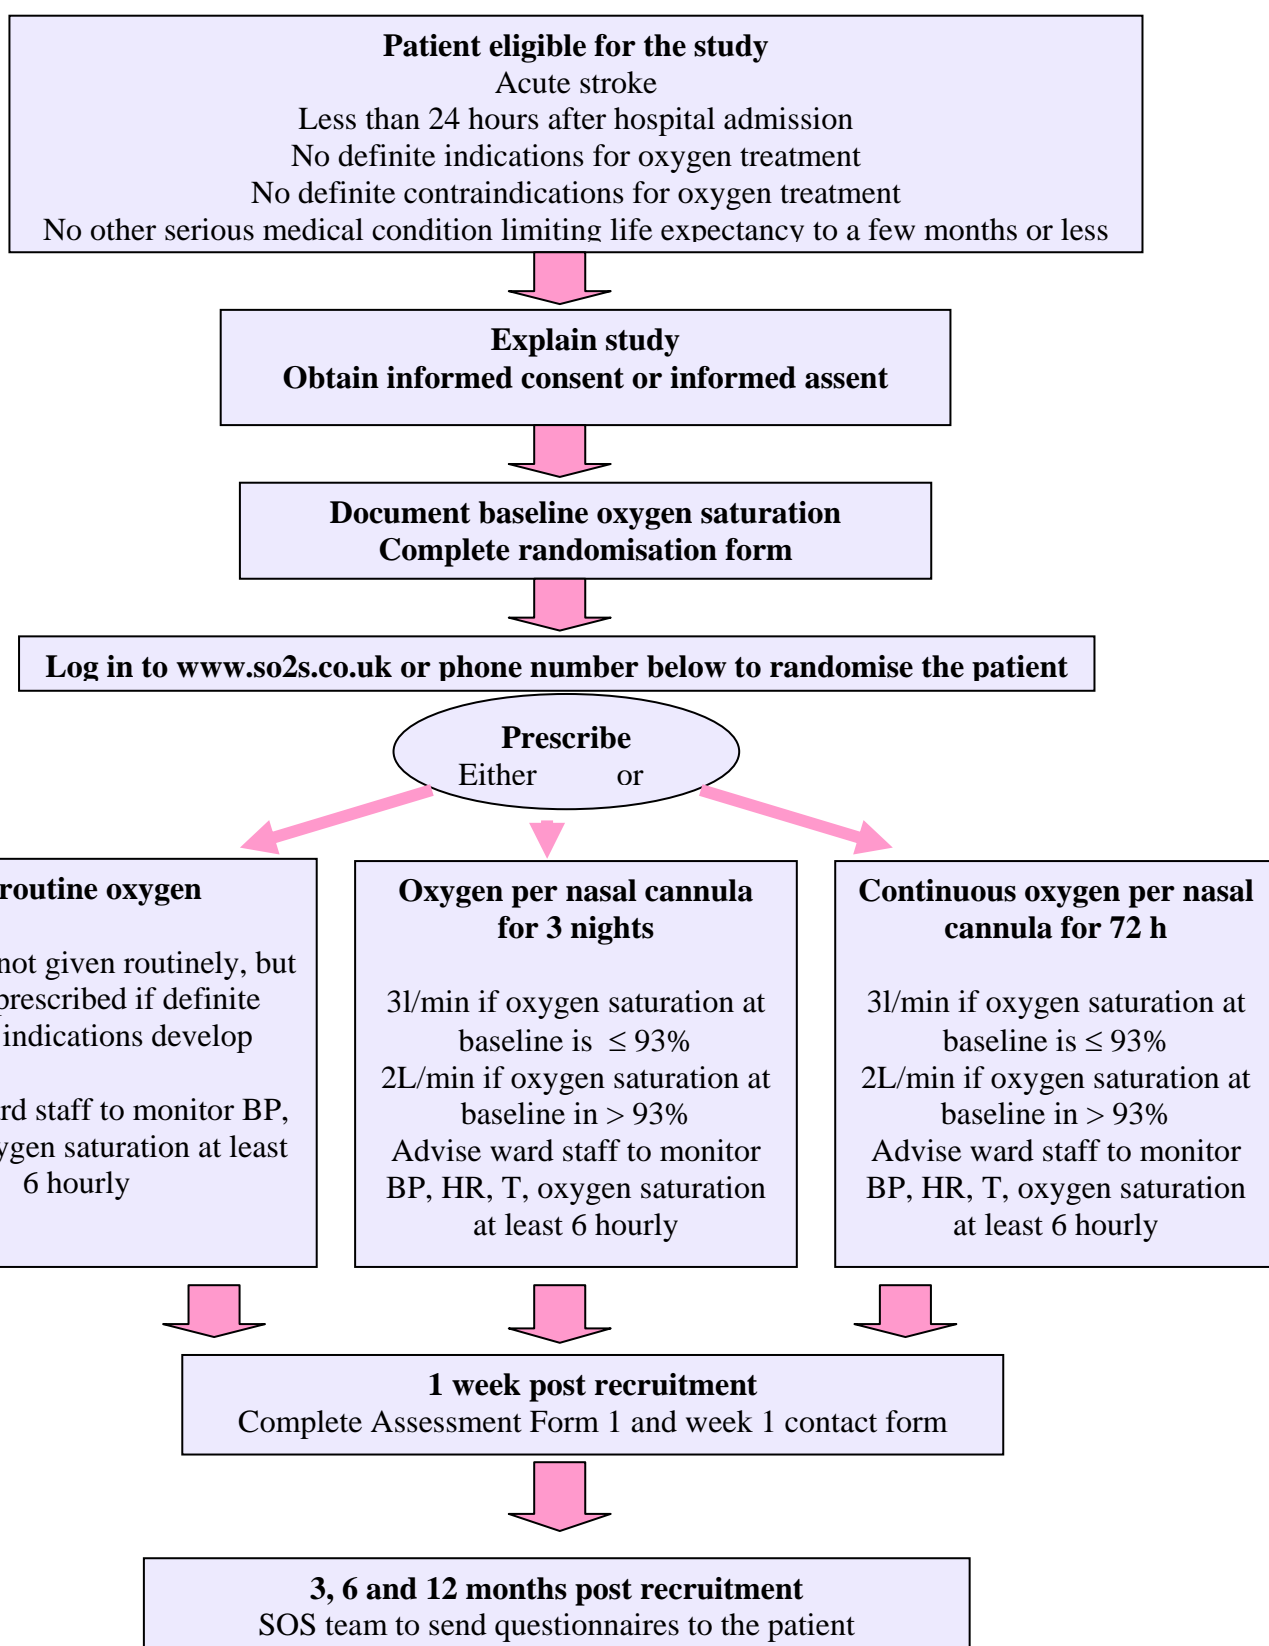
**Patient eligible for the study**
Acute stroke
Less than 24 hours after hospital admission
No definite indications for oxygen treatment
No definite contraindications for oxygen treatment
No other serious medical condition limiting life expectancy to a few months or less

**Explain study**
**Obtain informed consent or informed assent**

**Document baseline oxygen saturation**
**Complete randomisation form**

**Log in to www.so2s.co.uk or phone number below to randomise the patient**

**Prescribe**
Either or

**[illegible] routine oxygen**

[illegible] not given routinely, but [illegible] prescribed if definite indications develop

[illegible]rd staff to monitor BP, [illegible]ygen saturation at least 6 hourly

**Oxygen per nasal cannula for 3 nights**

3l/min if oxygen saturation at baseline is $\leq 93\%$
2L/min if oxygen saturation at baseline in $> 93\%$
Advise ward staff to monitor BP, HR, T, oxygen saturation at least 6 hourly

**Continuous oxygen per nasal cannula for 72 h**

3l/min if oxygen saturation at baseline is $\leq 93\%$
2L/min if oxygen saturation at baseline in $> 93\%$
Advise ward staff to monitor BP, HR, T, oxygen saturation at least 6 hourly

**1 week post recruitment**
Complete Assessment Form 1 and week 1 contact form

**3, 6 and 12 months post recruitment**
SOS team to send questionnaires to the patient